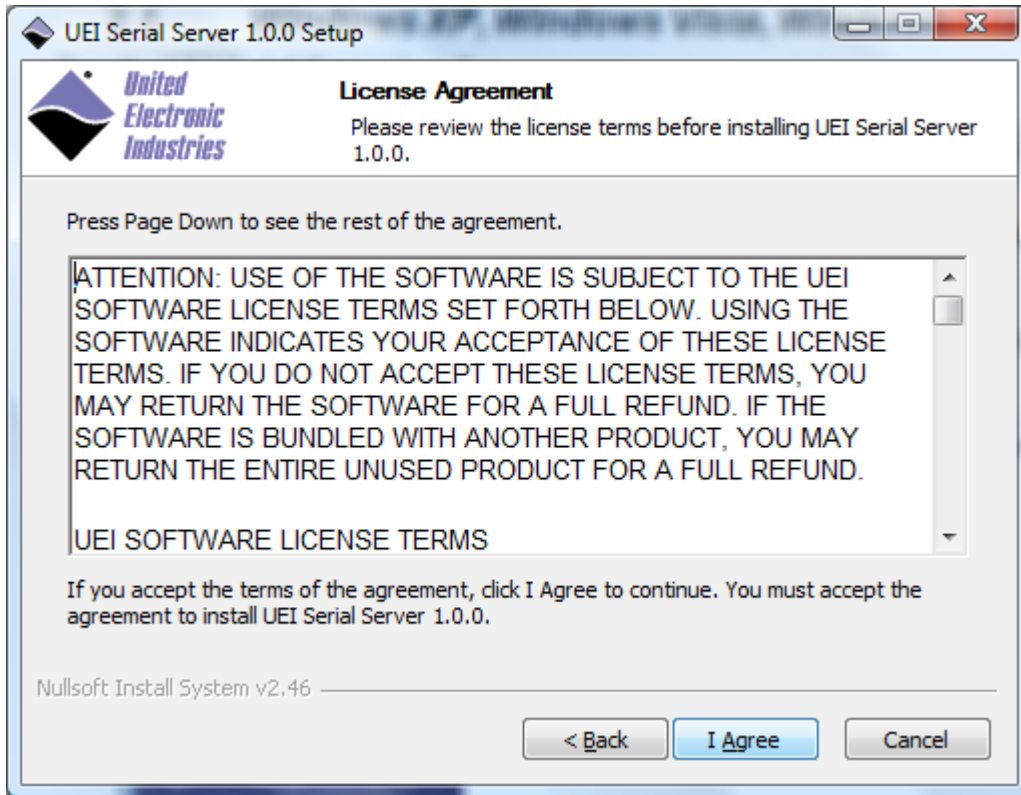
UEI Serial Server 1.0.0 Setup

United Electronic Industries

License Agreement

Please review the license terms before installing UEI Serial Server 1.0.0.

Press Page Down to see the rest of the agreement.

ATTENTION: USE OF THE SOFTWARE IS SUBJECT TO THE UEI SOFTWARE LICENSE TERMS SET FORTH BELOW. USING THE SOFTWARE INDICATES YOUR ACCEPTANCE OF THESE LICENSE TERMS. IF YOU DO NOT ACCEPT THESE LICENSE TERMS, YOU MAY RETURN THE SOFTWARE FOR A FULL REFUND. IF THE SOFTWARE IS BUNDLED WITH ANOTHER PRODUCT, YOU MAY RETURN THE ENTIRE UNUSED PRODUCT FOR A FULL REFUND.

UEI SOFTWARE LICENSE TERMS

If you accept the terms of the agreement, click I Agree to continue. You must accept the agreement to install UEI Serial Server 1.0.0.

Nullsoft Install System v2.46

< Back

I Agree

Cancel